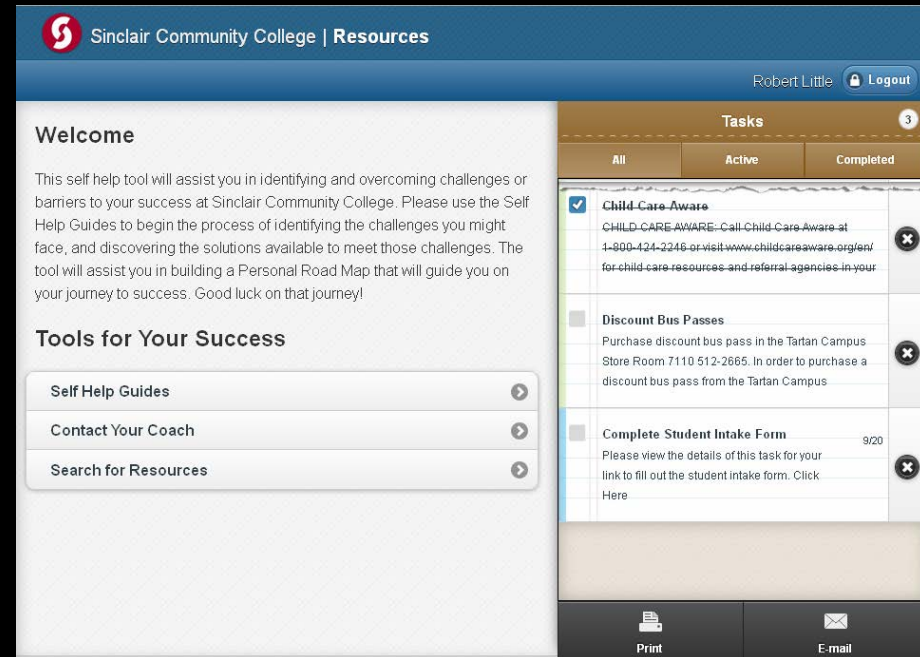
Sinclair Community College | Resources

Robert Little Logout

Welcome

This self help tool will assist you in identifying and overcoming challenges or barriers to your success at Sinclair Community College. Please use the Self Help Guides to begin the process of identifying the challenges you might face, and discovering the solutions available to meet those challenges. The tool will assist you in building a Personal Road Map that will guide you on your journey to success. Good luck on that journey!

Tools for Your Success

Self Help Guides

Contact Your Coach

Search for Resources

Tasks 3

All | Active | Completed

Child Care Aware
CHILD CARE AWARE: Call Child Care Aware at 1-800-424-2246 or visit www.childcareaware.org/en/ for child care resources and referral agencies in your

Discount Bus Passes
Purchase discount bus pass in the Tartan Campus Store Room 7110 512-2665. In order to purchase a discount bus pass from the Tartan Campus

Complete Student Intake Form 9/20
Please view the details of this task for your link to fill out the student intake form. Click Here

Print

E-mail